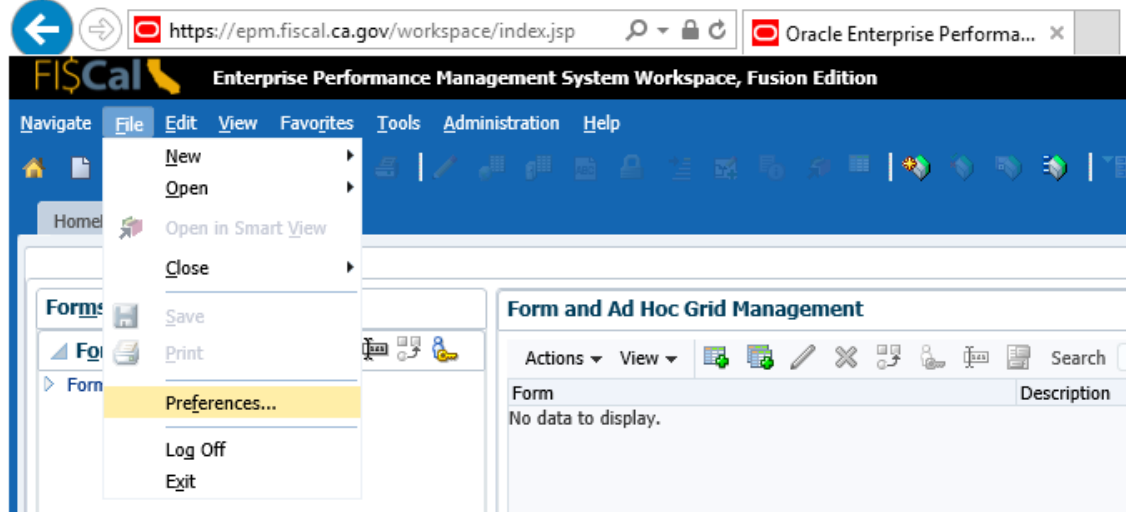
https://epm.fiscal.ca.gov/workspace/index.jsp

Oracle Enterprise Performa...

FI$Cal

Enterprise Performance Management System Workspace, Fusion Edition

Navigate File Edit View Favorites Tools Administration Help

New
Open
Open in Smart View
Close
Save
Print
Preferences...
Log Off
Exit

Home

Forms

For

Form

Form and Ad Hoc Grid Management

Actions View Search

| Form | Description |
|---|---|
| No data to display. | |